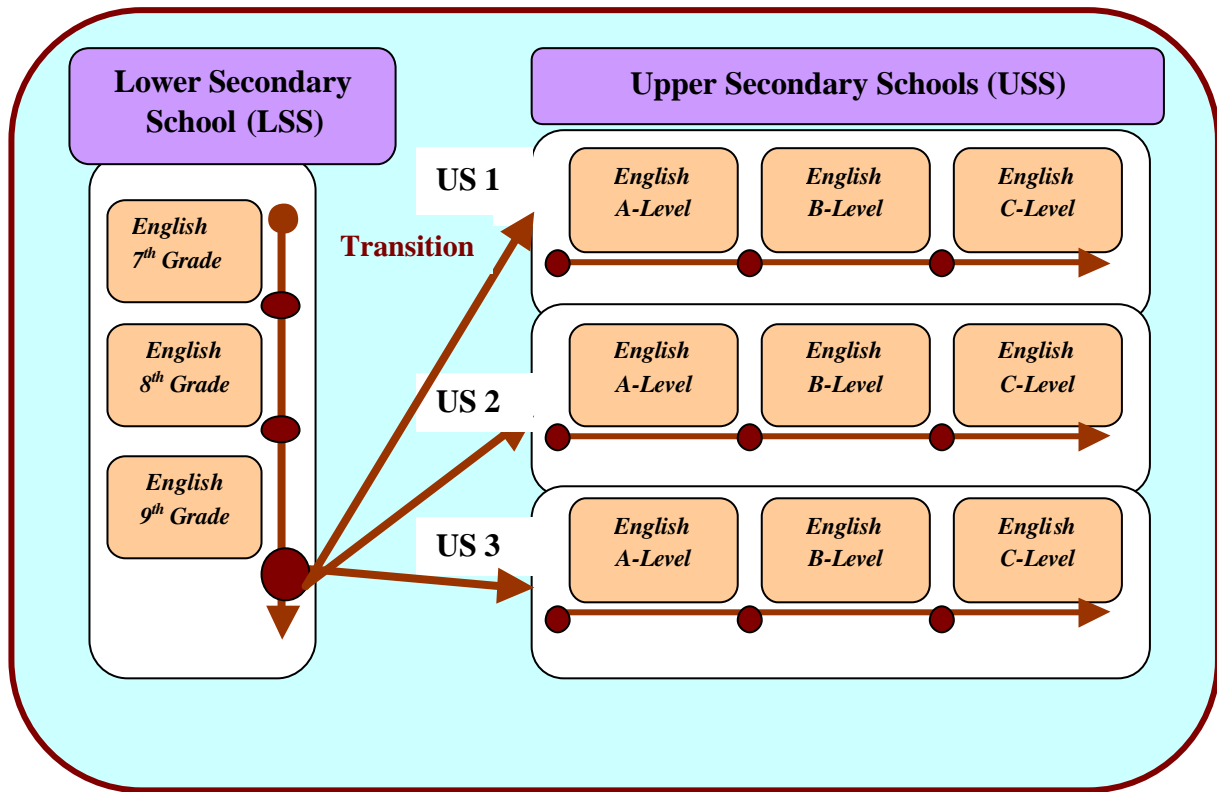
Lower Secondary School (LSS)

English $7^{th}$ Grade

English $8^{th}$ Grade

English $9^{th}$ Grade

Transition

Upper Secondary Schools (USS)

US 1

English A-Level

English B-Level

English C-Level

US 2

English A-Level

English B-Level

English C-Level

US 3

English A-Level

English B-Level

English C-Level